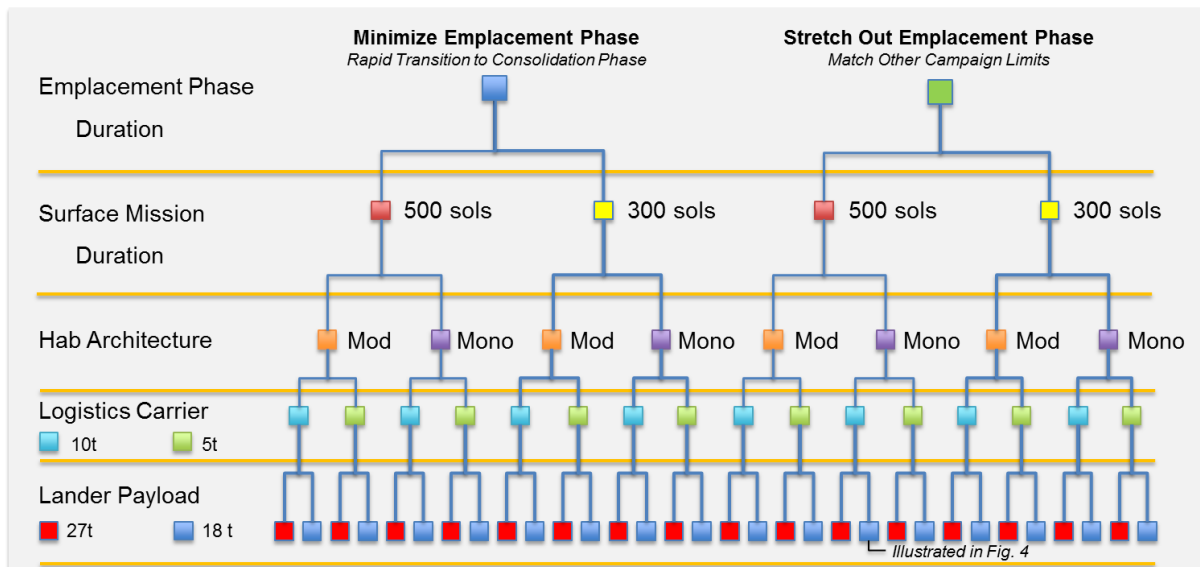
Minimize Emplacement Phase
Rapid Transition to Consolidation Phase

Stretch Out Emplacement Phase
Match Other Campaign Limits

Emplacement Phase Duration

Surface Mission Duration

500 sols
300 sols
500 sols
300 sols

Hab Architecture

Mod
Mono
Mod
Mono
Mod
Mono
Mod
Mono

Logistics Carrier
10t
5t

Lander Payload
27t
18 t

Illustrated in Fig. 4